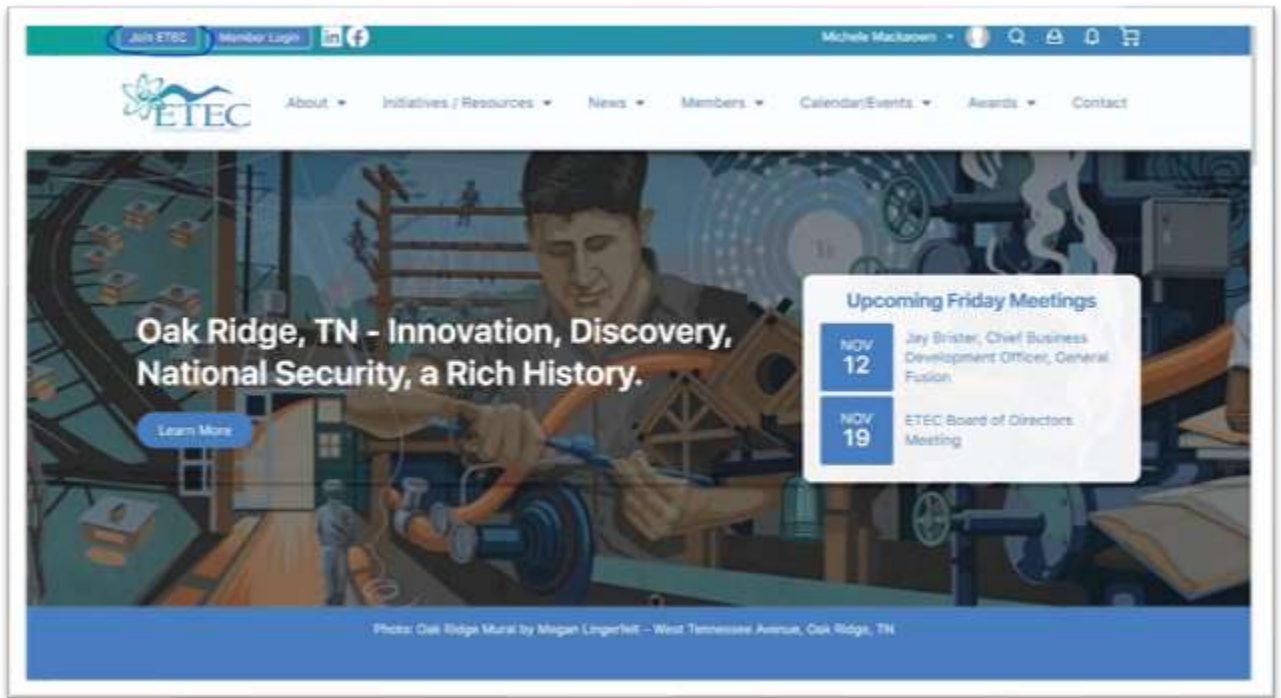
Join ETEC Member Login in f

Michele Mackeown

ETEC

About Initiatives / Resources News Members Calendar/Events Awards Contact

Oak Ridge, TN - Innovation, Discovery, National Security, a Rich History.

Learn More

Upcoming Friday Meetings

NOV 12 Jay Brister, Chief Business Development Officer, General Fusion

NOV 19 ETEC Board of Directors Meeting

Photo: Oak Ridge Mural by Megan Lingerfelt – West Tennessee Avenue, Oak Ridge, TN